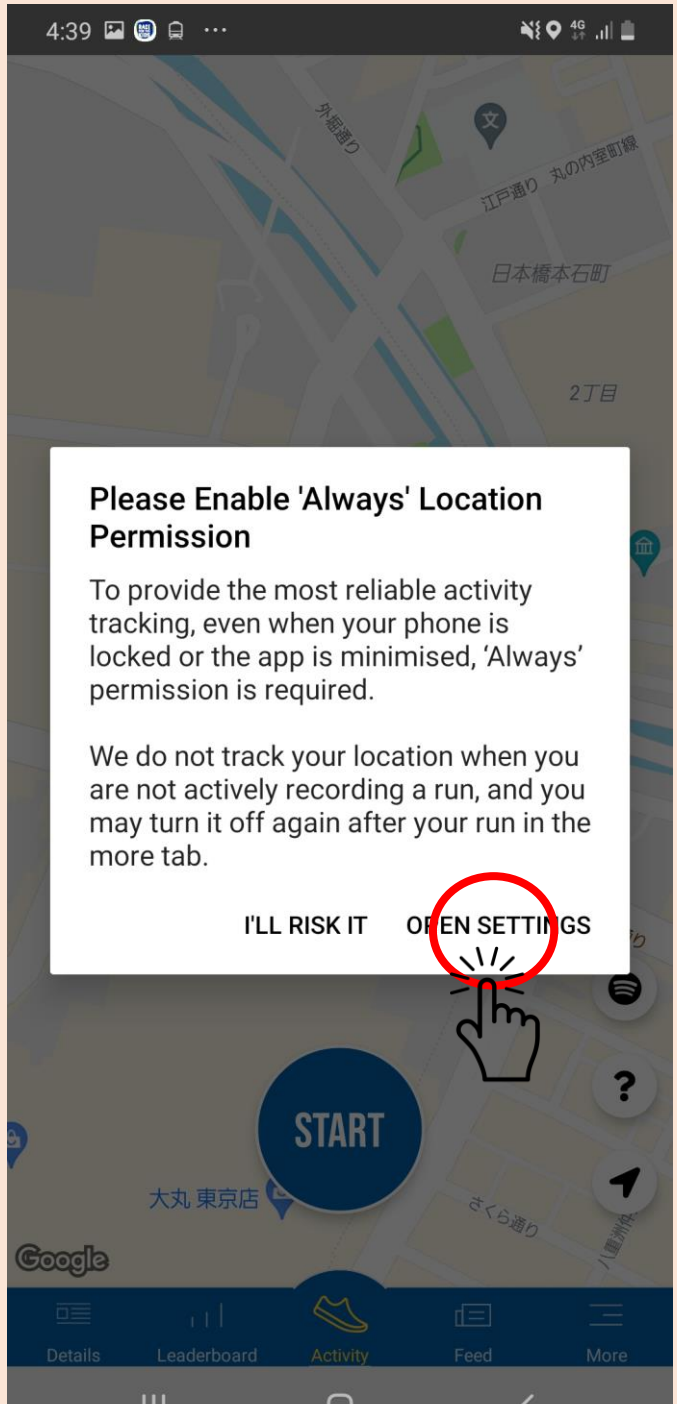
4:39

外堀通り

江戸通り 丸の内室町線

日本橋本石町

2丁目

Please Enable 'Always' Location Permission

To provide the most reliable activity tracking, even when your phone is locked or the app is minimised, 'Always' permission is required.

We do not track your location when you are not actively recording a run, and you may turn it off again after your run in the more tab.

I'LL RISK IT OPEN SETTINGS

?

START

大丸 東京店

さくら通り

八重洲

Google

Details Leaderboard Activity Feed More